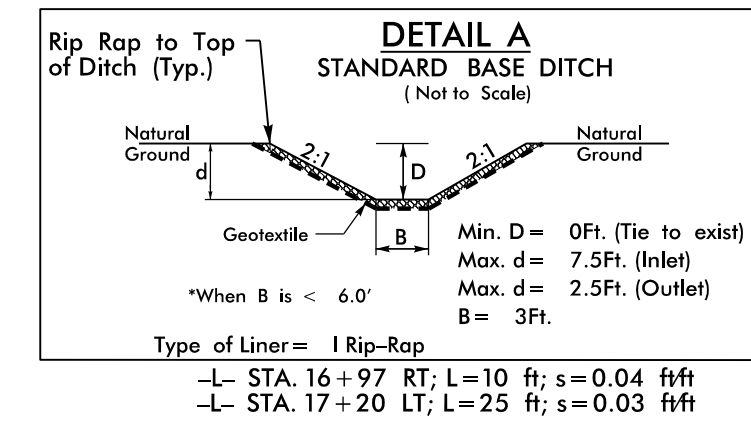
DETAIL A
STANDARD BASE DITCH
( Not to Scale)

Rip Rap to Top of Ditch (Typ.)

Natural Ground

Natural Ground

2:1

2:1

d

D

Geotextile

B

Min. D = 0Ft. (Tie to exist)
Max. d = 7.5Ft. (Inlet)
Max. d = 2.5Ft. (Outlet)
B = 3Ft.

*When B is < 6.0′

Type of Liner = I Rip–Rap

–L– STA. 16 + 97 RT; L = 10 ft; s = 0.04 ft/ft
–L– STA. 17 + 20 LT; L = 25 ft; s = 0.03 ft/ft